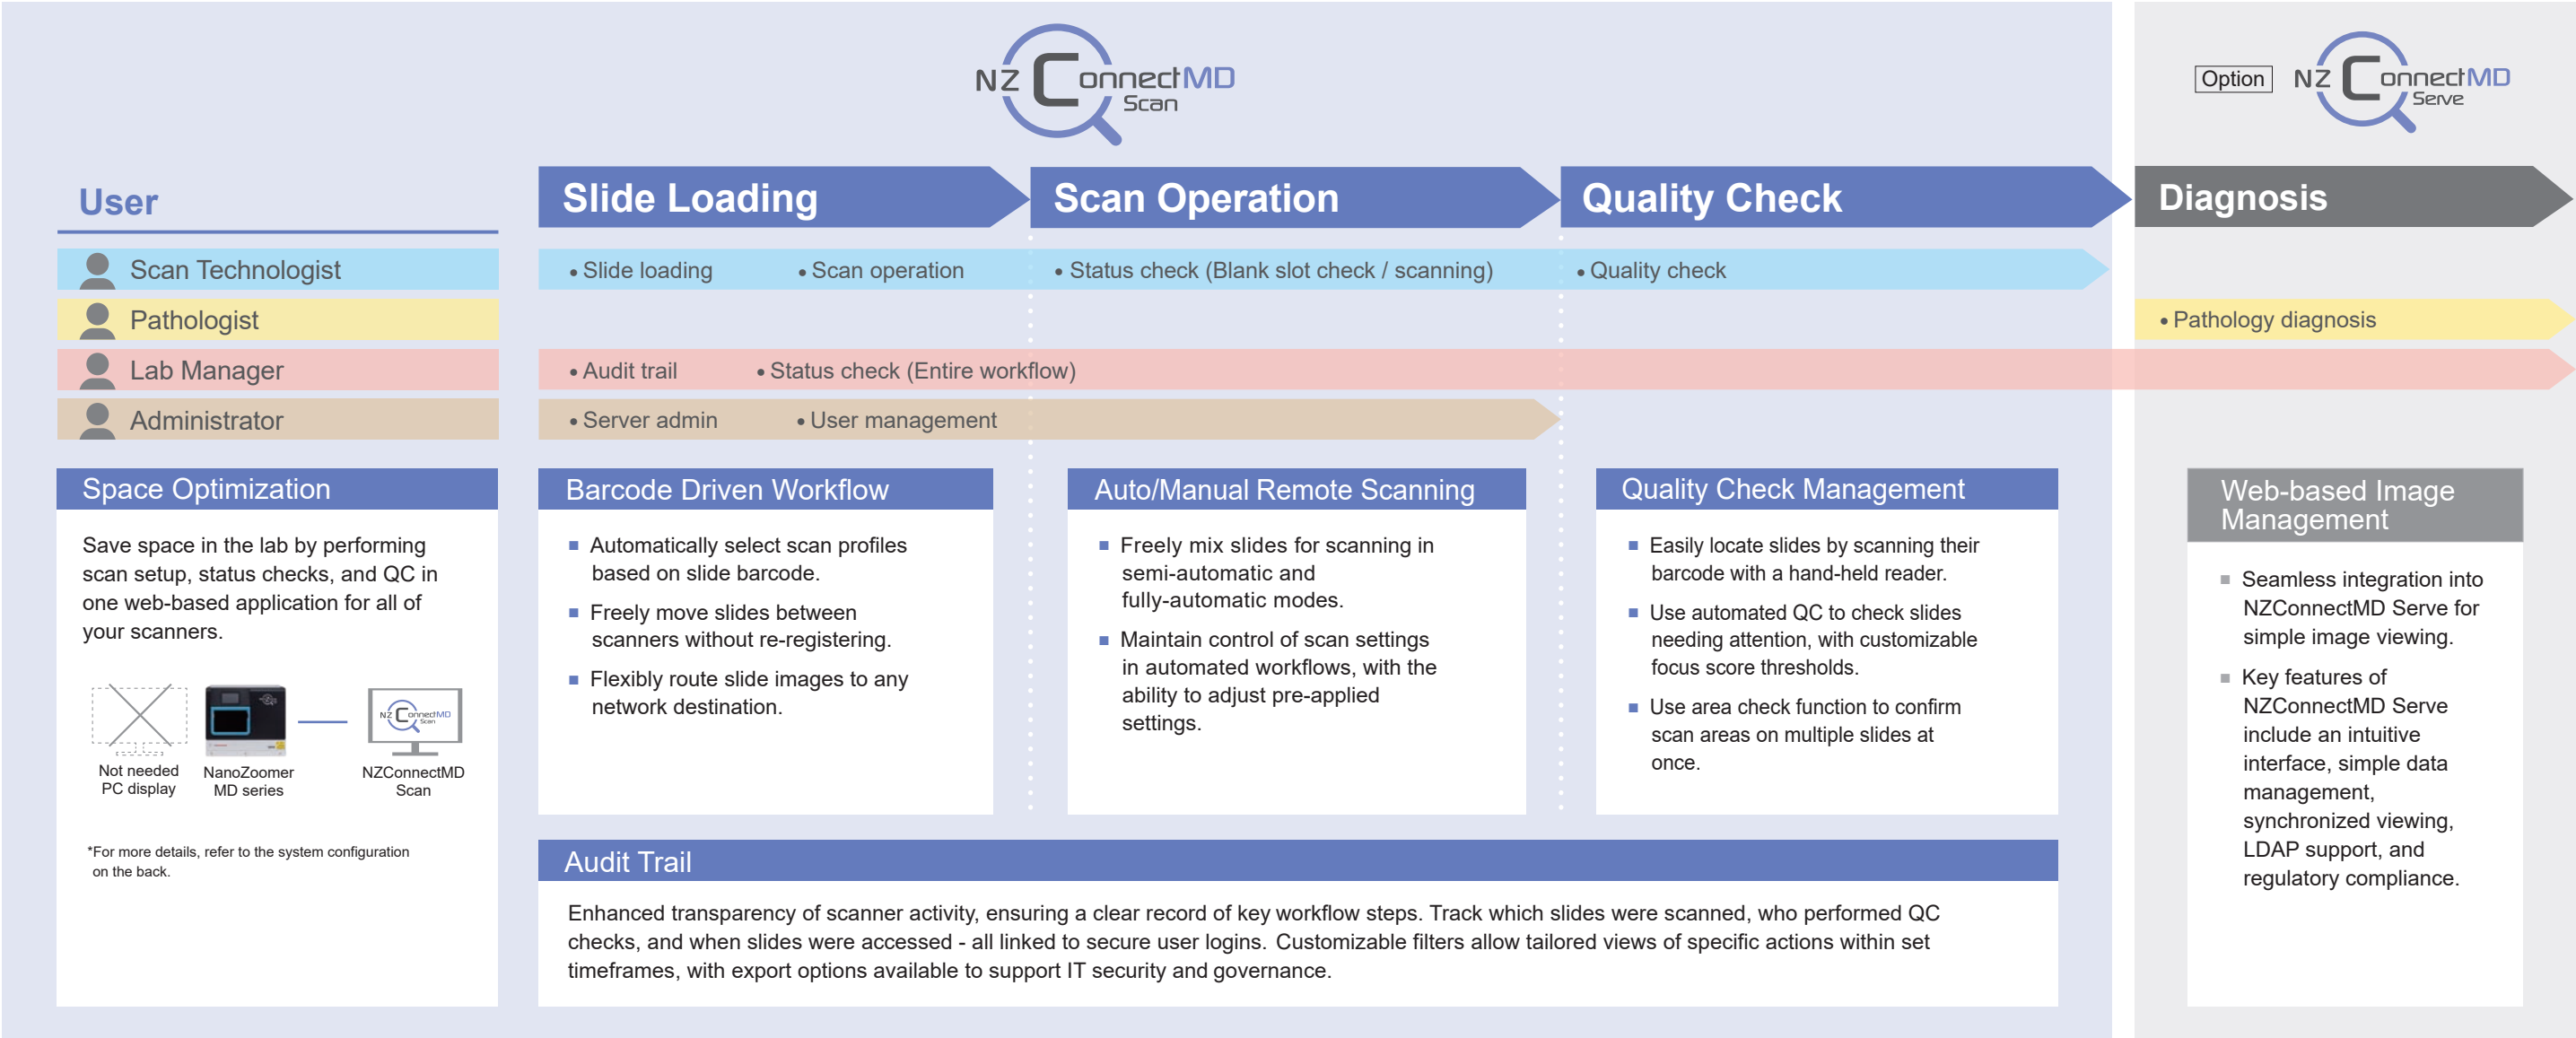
NZ ConnectMD Scan

Option NZ ConnectMD Serve

User

Scan Technologist

Pathologist

Lab Manager

Administrator

Slide Loading

Scan Operation

Quality Check

Diagnosis

• Slide loading • Scan operation • Status check (Blank slot check / scanning) • Quality check

• Pathology diagnosis

• Audit trail • Status check (Entire workflow)

• Server admin • User management

Space Optimization

Save space in the lab by performing scan setup, status checks, and QC in one web-based application for all of your scanners.

Not needed PC display

NanoZoomer MD series

NZ ConnectMD Scan

NZConnectMD Scan

*For more details, refer to the system configuration on the back.

Barcode Driven Workflow

■ Automatically select scan profiles based on slide barcode.

■ Freely move slides between scanners without re-registering.

■ Flexibly route slide images to any network destination.

Auto/Manual Remote Scanning

■ Freely mix slides for scanning in semi-automatic and fully-automatic modes.

■ Maintain control of scan settings in automated workflows, with the ability to adjust pre-applied settings.

Quality Check Management

■ Easily locate slides by scanning their barcode with a hand-held reader.

■ Use automated QC to check slides needing attention, with customizable focus score thresholds.

■ Use area check function to confirm scan areas on multiple slides at once.

Web-based Image Management

■ Seamless integration into NZConnectMD Serve for simple image viewing.

■ Key features of NZConnectMD Serve include an intuitive interface, simple data management, synchronized viewing, LDAP support, and regulatory compliance.

Audit Trail

Enhanced transparency of scanner activity, ensuring a clear record of key workflow steps. Track which slides were scanned, who performed QC checks, and when slides were accessed - all linked to secure user logins. Customizable filters allow tailored views of specific actions within set timeframes, with export options available to support IT security and governance.